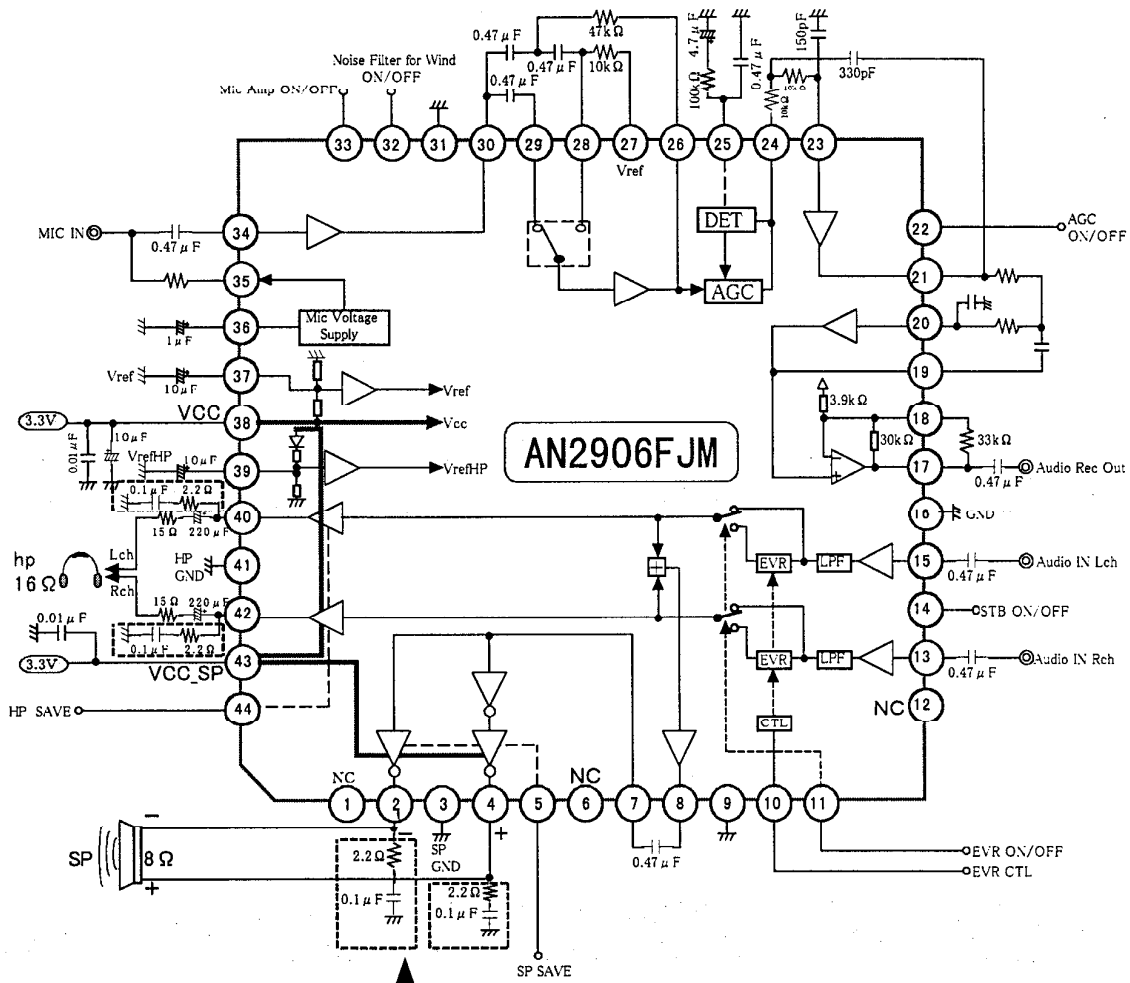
0.47 $\mu$ F
47k $\Omega$
4.7 $\mu$ F
150pF
Noise Filter for Wind
ON/OFF
0.47 $\mu$ F
10k $\Omega$
0.47 $\mu$ F
Mic Amp ON/OFF
0.47 $\mu$ F
100k $\Omega$
0.47 $\mu$ F
10k $\Omega$
330pF
33
32
31
30
29
28
27
Vref
26
25
24
23
DET
22
AGC ON/OFF
MIC IN
34
0.47 $\mu$ F
35
AGC
21
36
1 $\mu$ F
Mic Voltage Supply
20
37
Vref
10 $\mu$ F
Vref
19
3.3V
38
VCC
Vcc
3.9k $\Omega$
18
0.01 $\mu$ F
10 $\mu$ F
30k $\Omega$
33k $\Omega$
VrefHP
10 $\mu$ F
39
VrefHP
AN2906FJM
17
Audio Rec Out
0.1 $\mu$ F
2.2 $\Omega$
0.47 $\mu$ F
40
16
GND
15 $\Omega$
220 $\mu$ F
hp
16 $\Omega$
Lch
HP GND
41
EVR
LPF
15
Audio IN Lch
Rch
0.47 $\mu$ F
15 $\Omega$
220 $\mu$ F
42
14
STB ON/OFF
0.01 $\mu$ F
0.1 $\mu$ F
2.2 $\Omega$
3.3V
43
VCC_SP
EVR
LPF
13
0.47 $\mu$ F
Audio IN Rch
NC
12
CTL
HP SAVE
44
NC
1
2
3
4
5
NC
6
7
8
9
10
11
SP
8 $\Omega$
SP GND
2.2 $\Omega$
0.1 $\mu$ F
2.2 $\Omega$
0.1 $\mu$ F
0.47 $\mu$ F
EVR ON/OFF
EVR CTL
SP SAVE